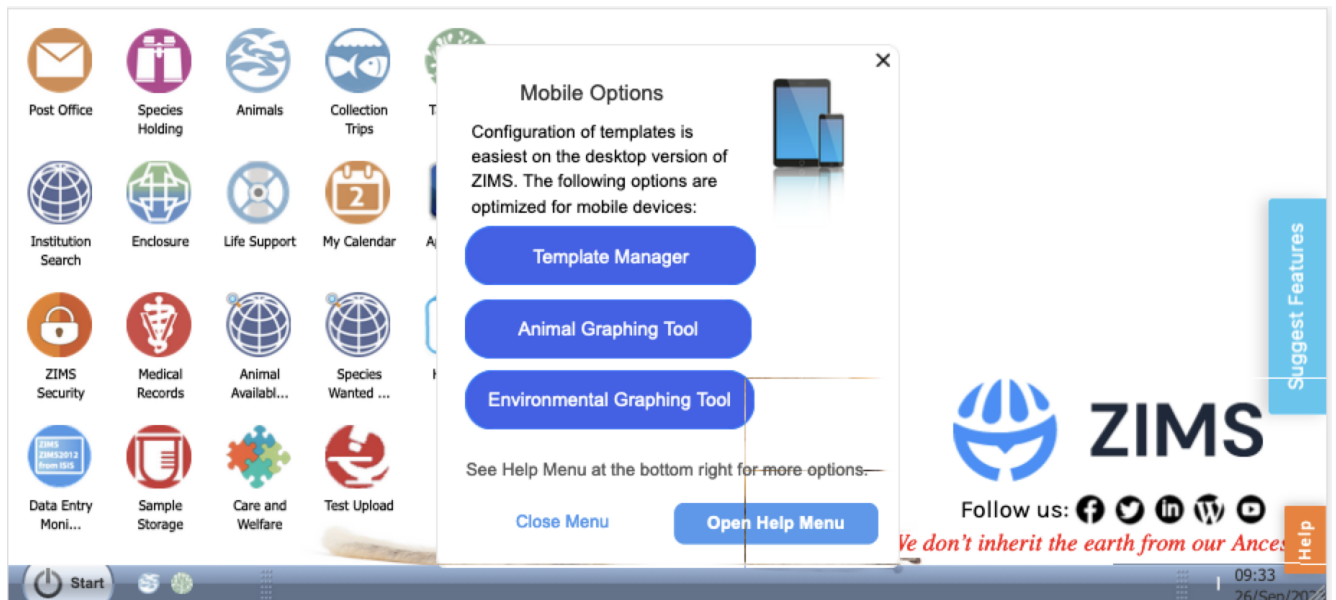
Post Office

Species Holding

Animals

Collection Trips

T

Institution Search

Enclosure

Life Support

My Calendar

A

ZIMS Security

Medical Records

Animal Availabl...

Species Wanted ...

H

ZIMS ZIMS2012 from ISIS

Data Entry Moni...

Sample Storage

Care and Welfare

Test Upload

2

×

Mobile Options

Configuration of templates is easiest on the desktop version of ZIMS. The following options are optimized for mobile devices:

Template Manager

Animal Graphing Tool

Environmental Graphing Tool

See Help Menu at the bottom right for more options.

Close Menu

Open Help Menu

Suggest Features

ZIMS

Follow us:

We don't inherit the earth from our Ances

Help

Start

09:33

26/Sep/20